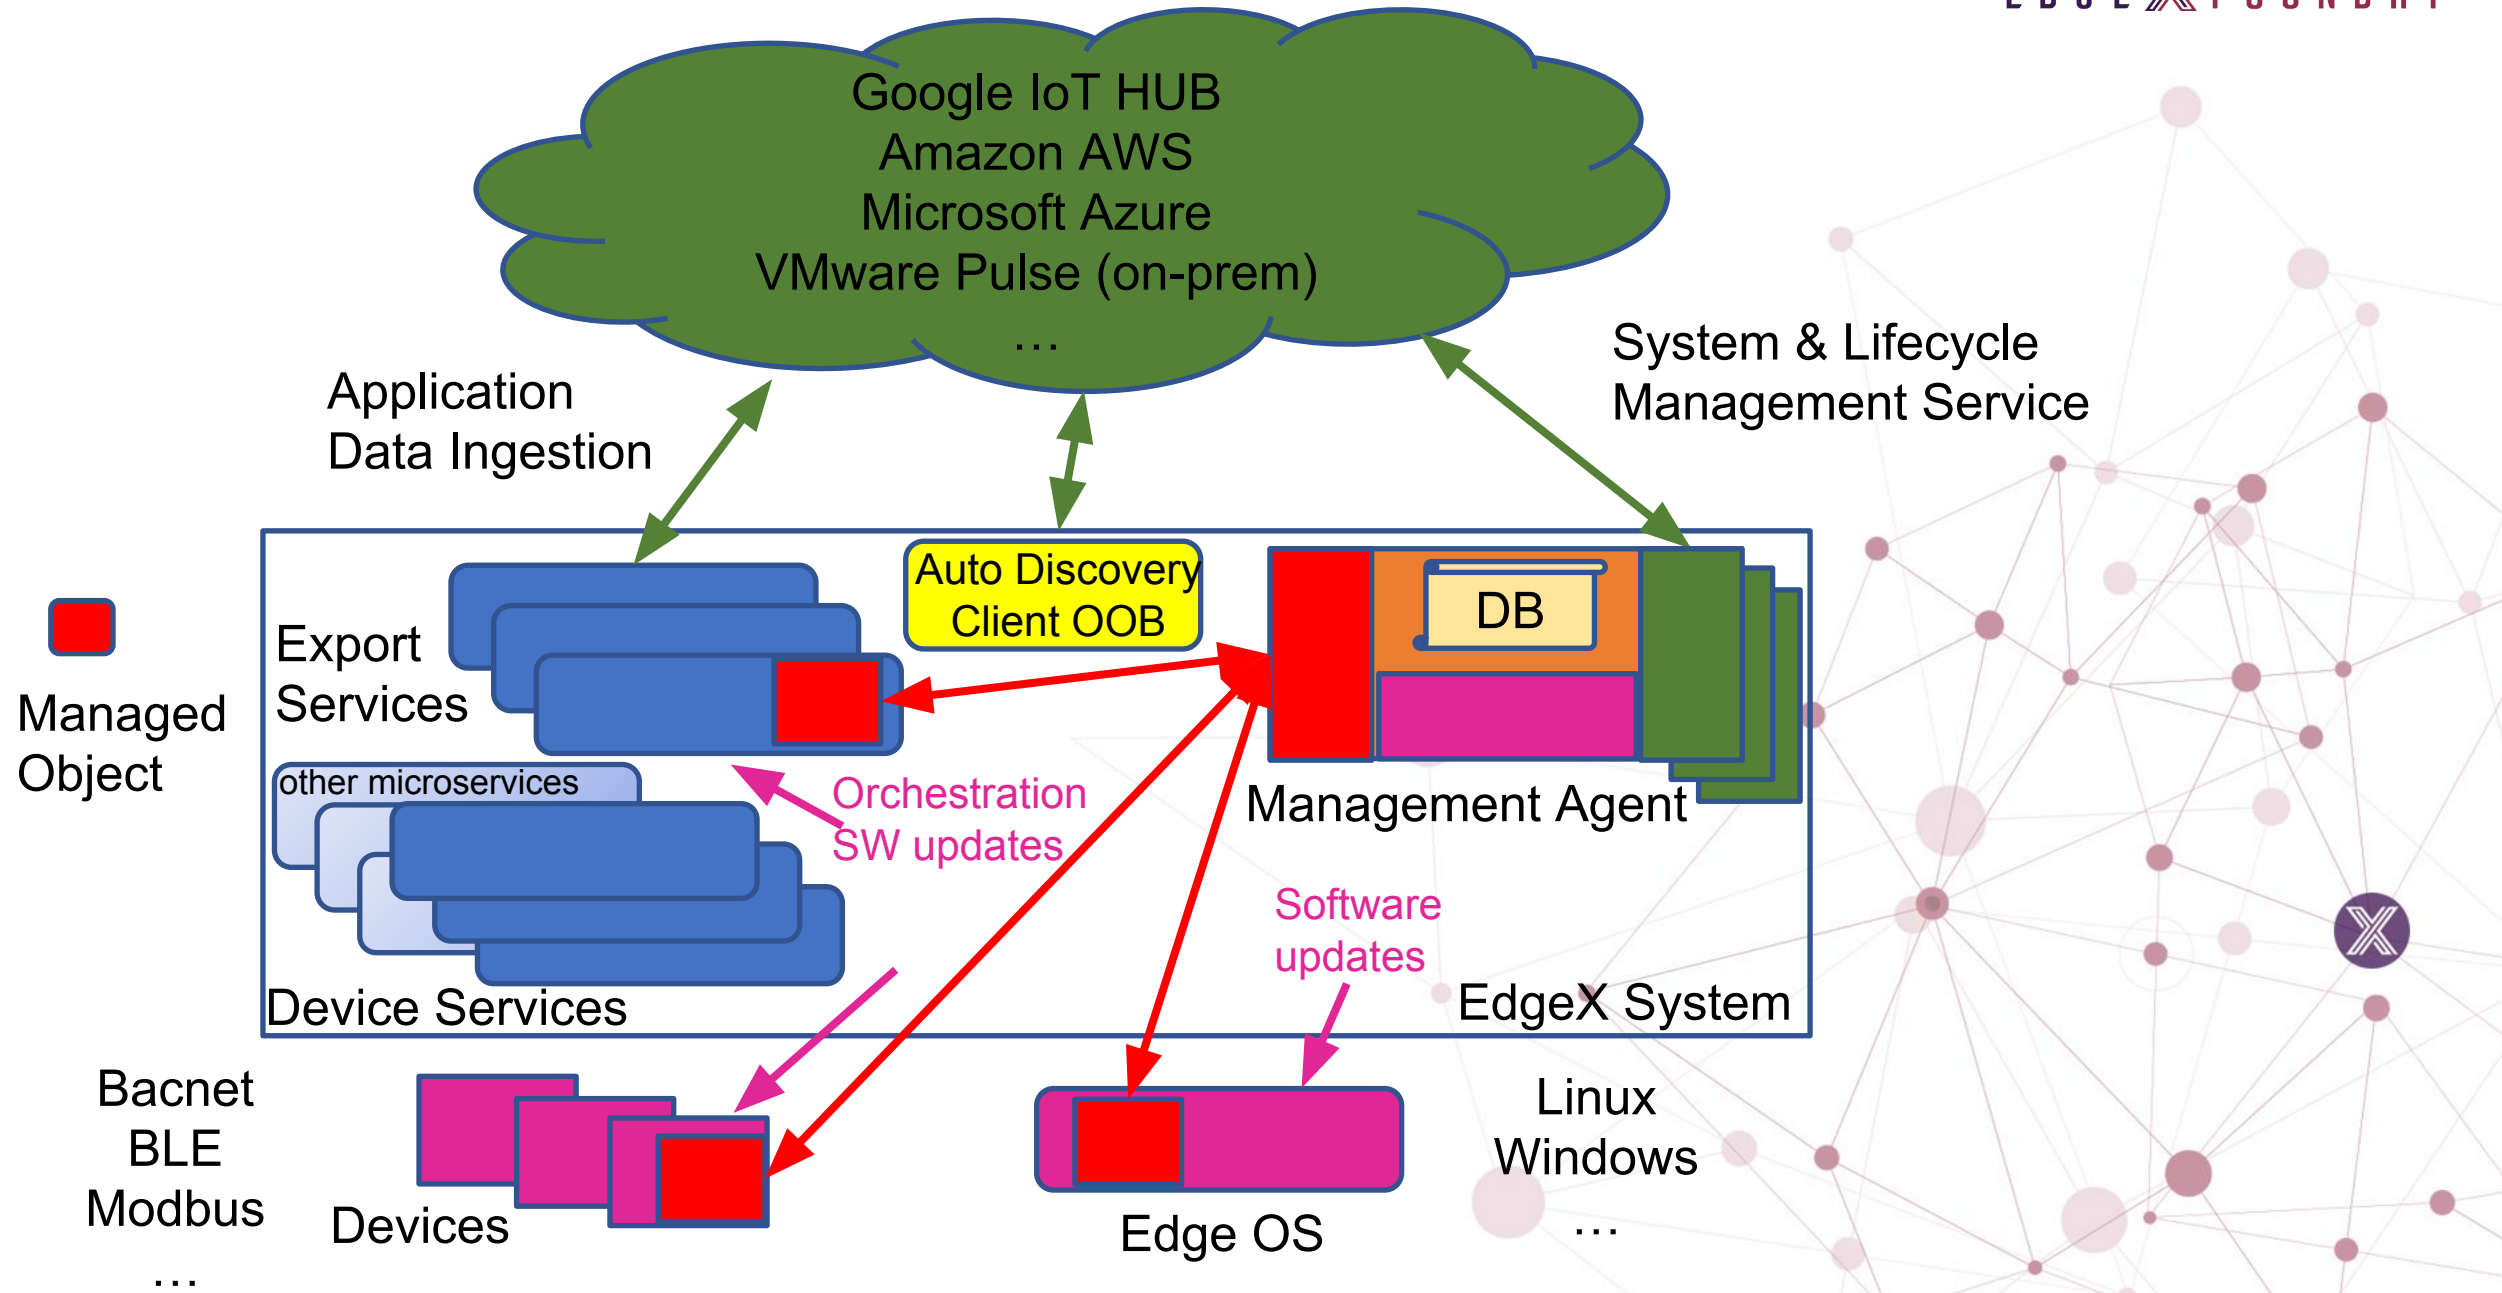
Google IoT HUB
Amazon AWS
Microsoft Azure
VMware Pulse (on-prem)
...

Application
Data Ingestion

System & Lifecycle
Management Service

Managed
Object

Export
Services

Auto Discovery
Client OOB

DB

other microservices

Orchestration
SW updates

Management Agent

Software
updates

Device Services

EdgeX System

Bacnet
BLE
Modbus
...

Devices

Edge OS

Linux
Windows
...